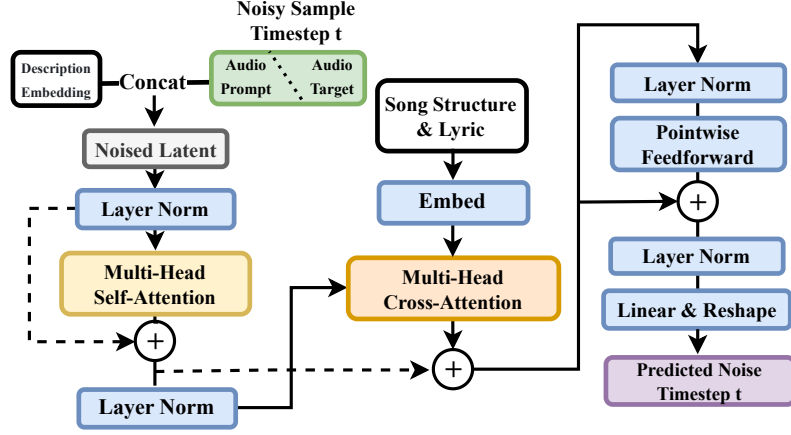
Noisy Sample
Timestep t

Description Embedding

Concat

Audio Prompt

Audio Target

Noised Latent

Layer Norm

Multi-Head Self-Attention

$+$

Layer Norm

Song Structure & Lyric

Embed

Multi-Head Cross-Attention

$+$

Layer Norm

Pointwise Feedforward

$+$

Layer Norm

Linear & Reshape

Predicted Noise Timestep t